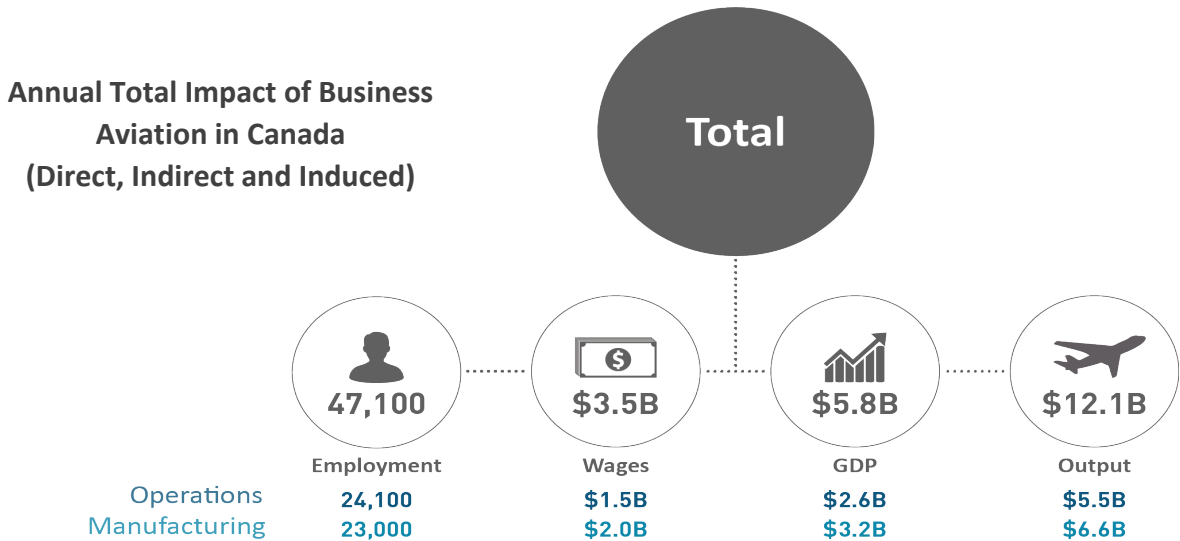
Annual Total Impact of Business Aviation in Canada (Direct, Indirect and Induced)

Total

47,100
Employment

$3.5B
Wages

$5.8B
GDP

$12.1B
Output

| | Employment | Wages | GDP | Output |
|---|---|---|---|---|
| Operations | 24,100 | $1.5B | $2.6B | $5.5B |
| Manufacturing | 23,000 | $2.0B | $3.2B | $6.6B |